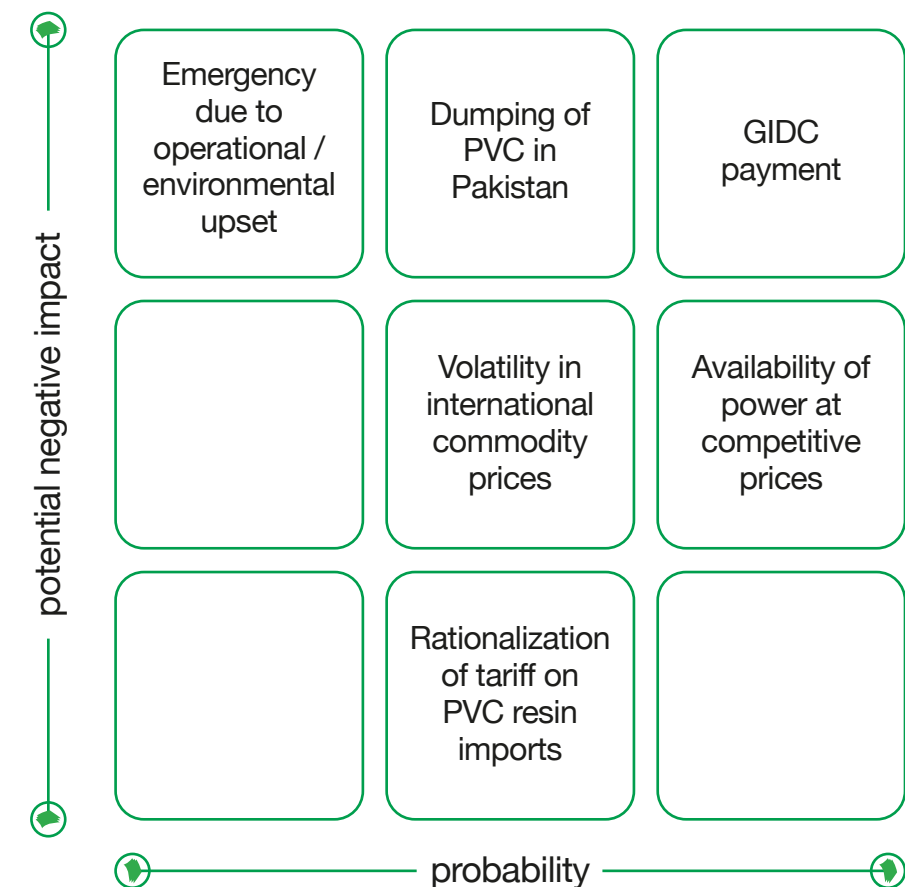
potential negative impact

Emergency due to operational / environmental upset

Dumping of PVC in Pakistan

GIDC payment

Volatility in international commodity prices

Availability of power at competitive prices

Rationalization of tariff on PVC resin imports

probability